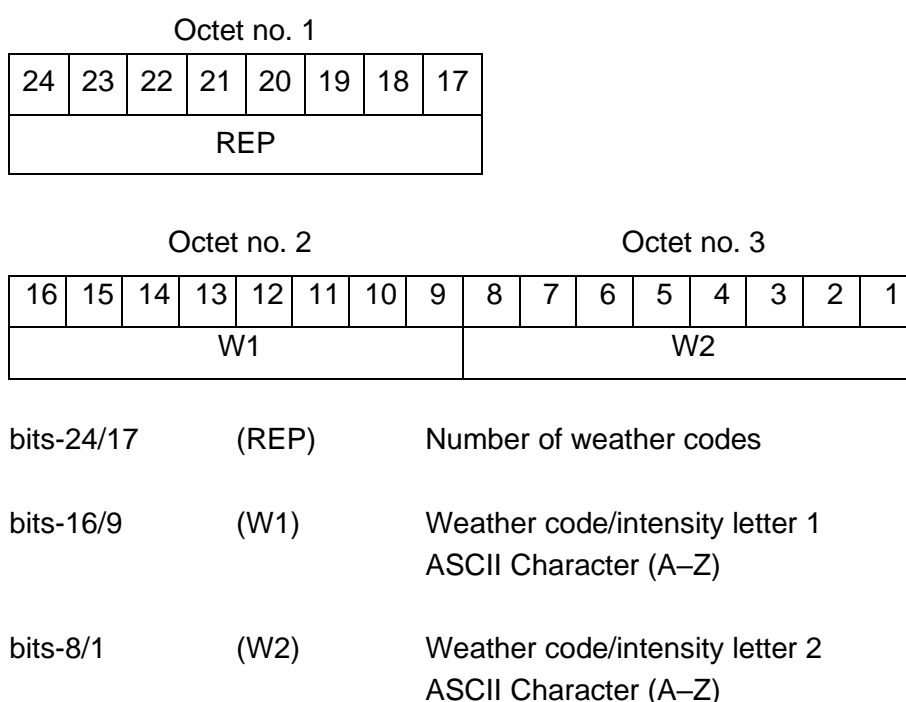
Octet no. 1

| 24 | 23 | 22 | 21 | 20 | 19 | 18 | 17 |
|---|---|---|---|---|---|---|---|
| REP | | | | | | | |

Octet no. 2 Octet no. 3

| 16 | 15 | 14 | 13 | 12 | 11 | 10 | 9 | 8 | 7 | 6 | 5 | 4 | 3 | 2 | 1 |
|---|---|---|---|---|---|---|---|---|---|---|---|---|---|---|---|
| W1 | | | | | | | | W2 | | | | | | | |

bits-24/17 (REP) Number of weather codes

bits-16/9 (W1) Weather code/intensity letter 1 ASCII Character (A–Z)

bits-8/1 (W2) Weather code/intensity letter 2 ASCII Character (A–Z)